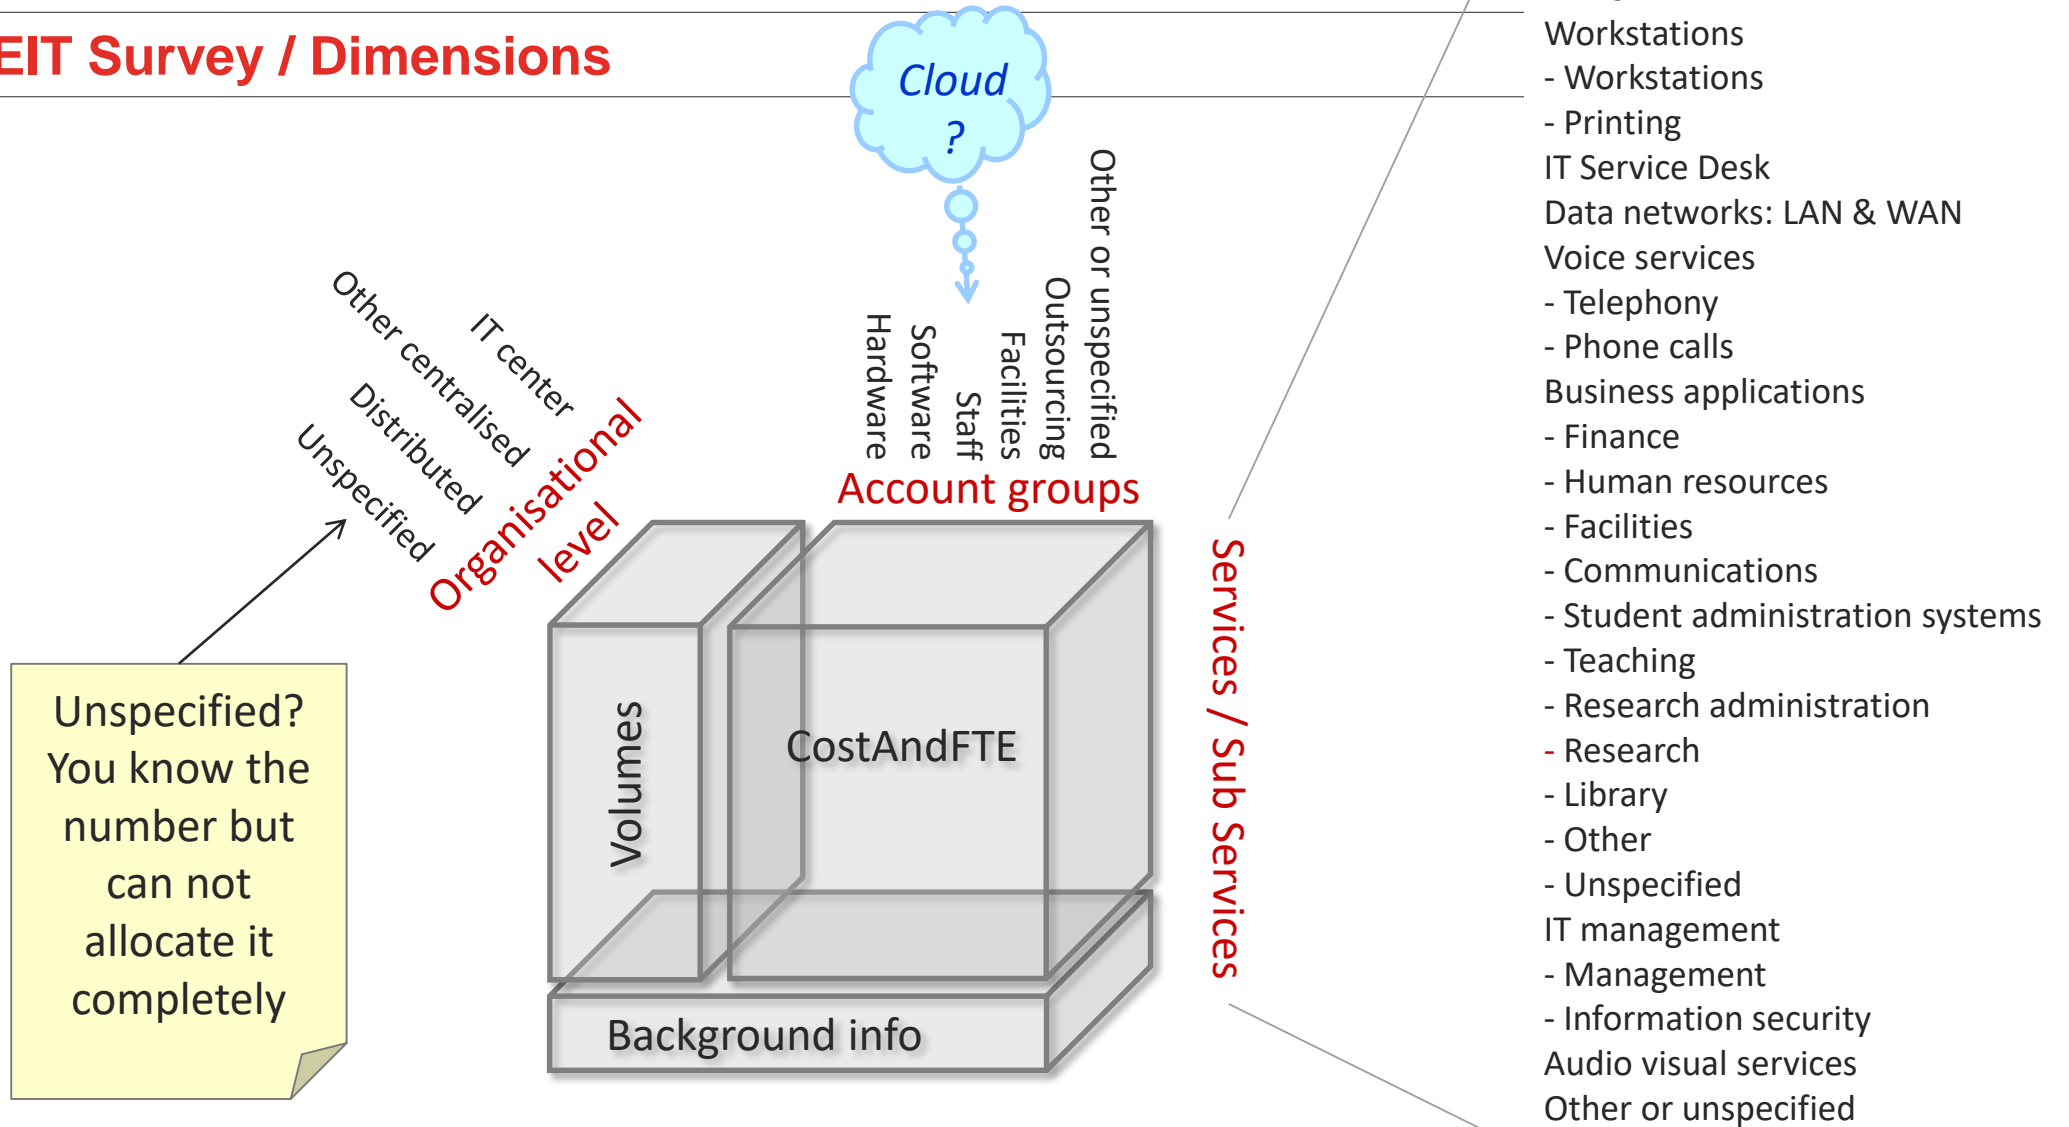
EIT Survey / Dimensions

Cloud
?

Other centralised
IT center
Distributed
Unspecified
Organisational level

Hardware
Software
Staff
Facilities
Outsourcing
Other or unspecified
Account groups

Volumes
CostAndFTE
Background info

Services / Sub Services

Unspecified? You know the number but can not allocate it completely

Workstations
- Workstations
- Printing
IT Service Desk
Data networks: LAN & WAN
Voice services
- Telephony
- Phone calls
Business applications
- Finance
- Human resources
- Facilities
- Communications
- Student administration systems
- Teaching
- Research administration
- Research
- Library
- Other
- Unspecified
IT management
- Management
- Information security
Audio visual services
Other or unspecified